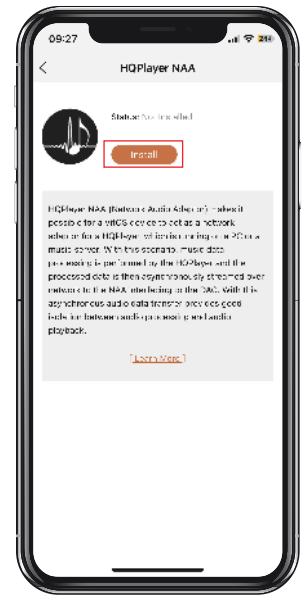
09:27

HQPlayer NAA

Status: Not installed

Install

HQPlayer NAA (Network Audio Adapter) makes it possible for a miniCS device to act as a network adaptor for a HQPlayer which is running on a PC or a music server. With this scenario, music data processing is performed by the HQPlayer and the processed data is then asynchronously streamed over network to the NAA interfacing to the DAC. With this asynchronous audio data transfer provides good isolation between audio processing and audio playback.

[ Learn More ]